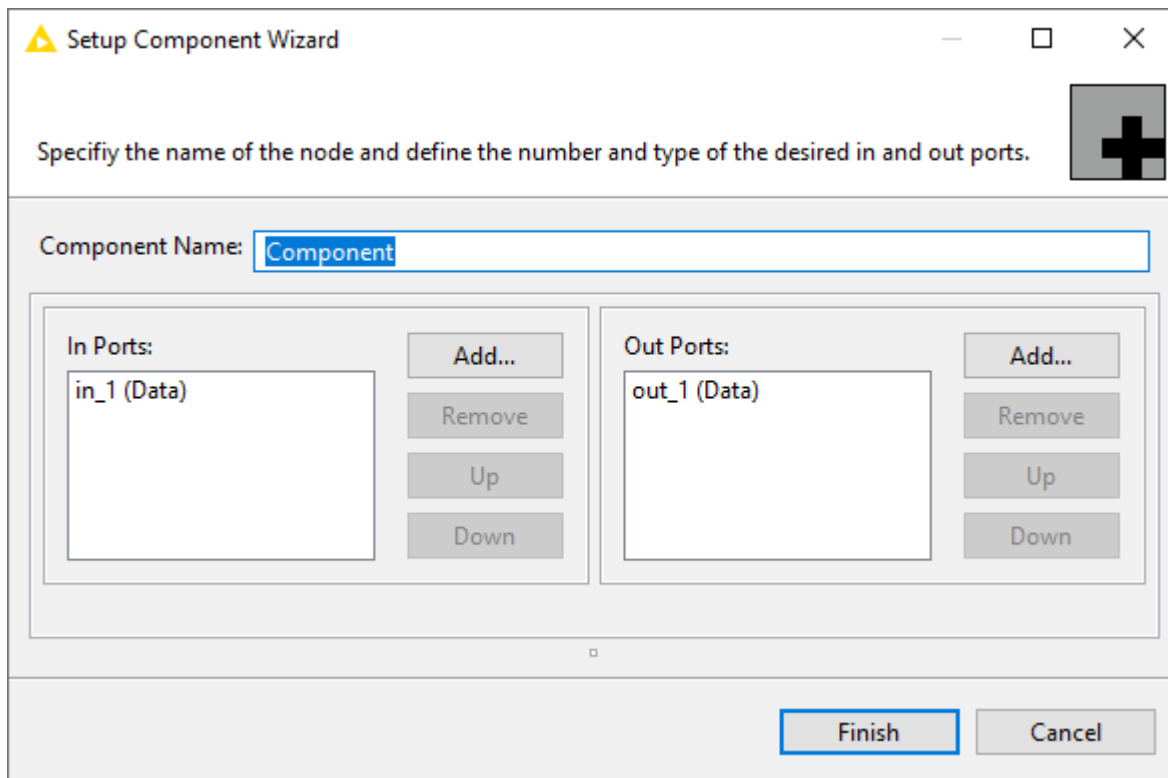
Setup Component Wizard

Specifiy the name of the node and define the number and type of the desired in and out ports.

Component Name: Component

In Ports:
in_1 (Data)

Add...
Remove
Up
Down

Out Ports:
out_1 (Data)

Add...
Remove
Up
Down

Finish
Cancel